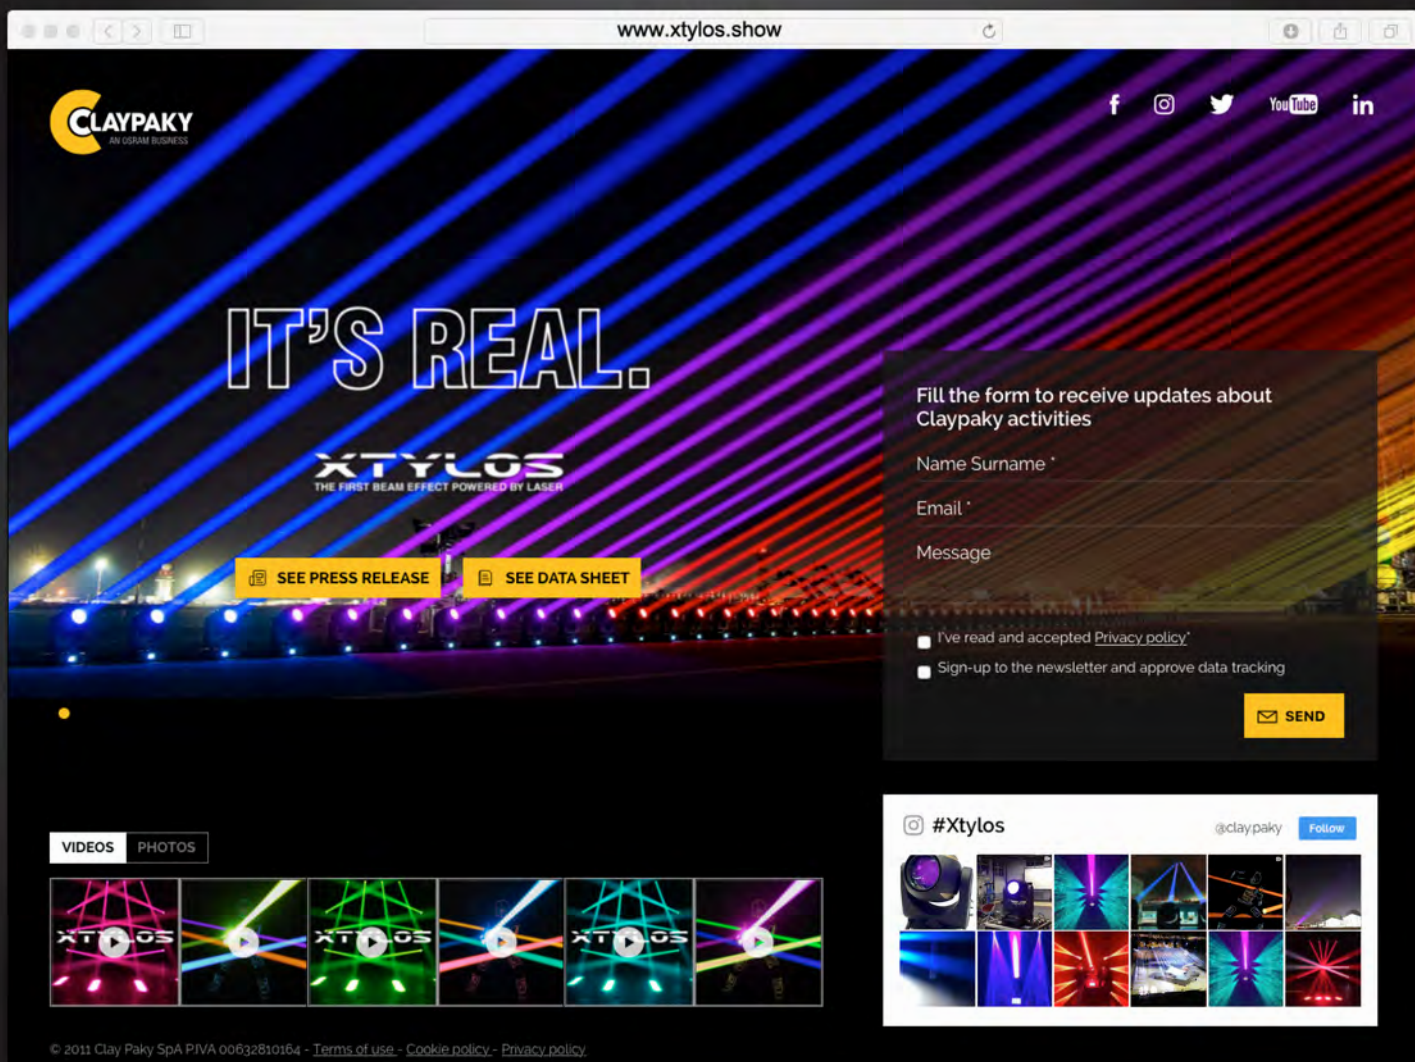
www.xtylos.show

CLAYPAKY
AN OSRAM BUSINESS

f You Tube in

IT'S REAL.

XTYLOS
THE FIRST BEAM EFFECT POWERED BY LASER

SEE PRESS RELEASE
SEE DATA SHEET

Fill the form to receive updates about Claypaky activities

Name Surname *

Email *

Message

I've read and accepted Privacy policy*

Sign-up to the newsletter and approve data tracking

SEND

VIDEOS PHOTOS

#Xtylos @claypaky Follow

© 2011 Clay Paky SpA P.IVA 00632810164 - Terms of use - Cookie policy - Privacy policy